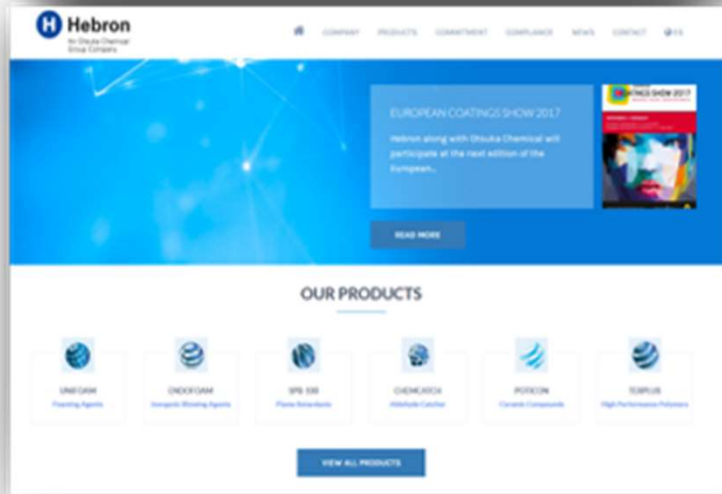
H Hebron
An Otsuka Chemical Group Company

COMPANY PRODUCTS COMMITMENT COMPLIANCE NEWS CONTACT ES

EUROPEAN COATINGS SHOW 2017

Hebron along with Otsuka Chemical will participate at the next edition of the European...

READ MORE

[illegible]TINGS SHOW 2017

OUR PRODUCTS

UNIFOAM
Foaming Agents

ENDOFOAM
Inorganic Blowing Agents

SPB 100
Flame Retardants

CHEMCATCH
Aldehyde Catcher

POTICON
Ceramic Compounds

TOSPLUS
High Performance Polymers

VIEW ALL PRODUCTS